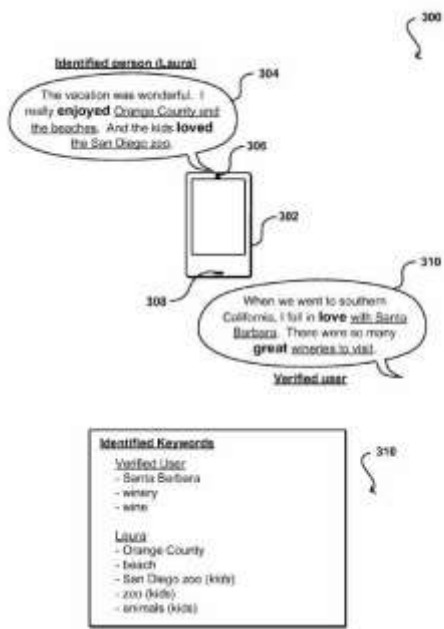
300

Identified person (Laura)

304

The vacation was wonderful. I really enjoyed Orange County and the beaches. And the kids loved the San Diego zoo.

306

302

310

308

When we went to southern California, I fell in love with Santa Barbara. There were so many great wineries to visit.

Verified user

Identified Keywords

Verified User
- Santa Barbara
- winery
- wine

Laura
- Orange County
- beach
- San Diego zoo (kids)
- zoo (kids)
- animals (kids)

310